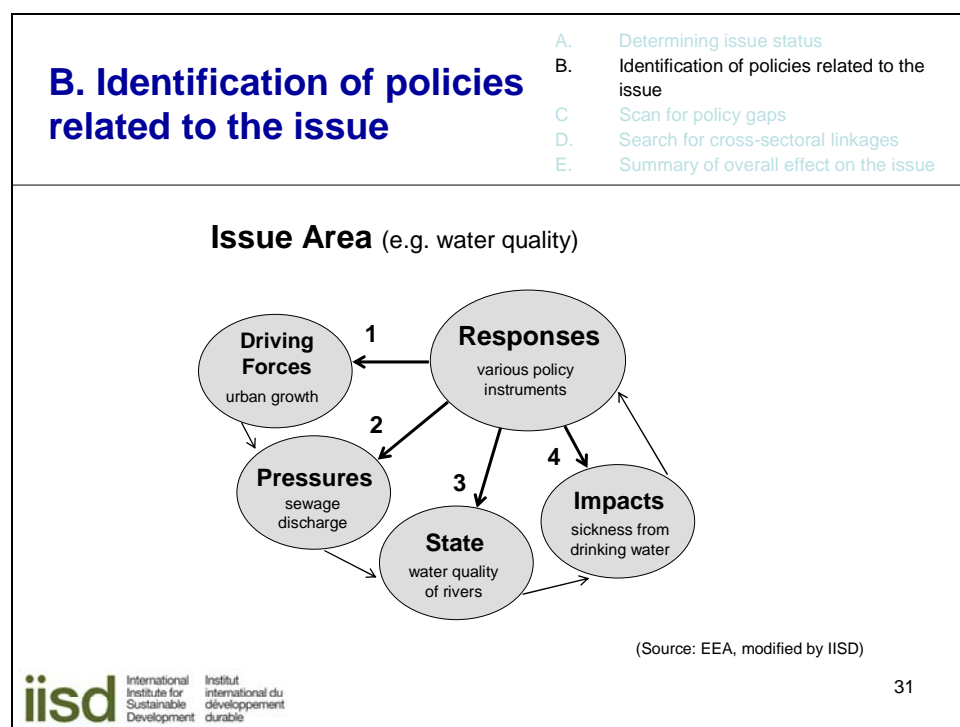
B. Identification of policies related to the issue

A. Determining issue status
B. Identification of policies related to the issue
C Scan for policy gaps
D. Search for cross-sectoral linkages
E. Summary of overall effect on the issue

Issue Area (e.g. water quality)

Driving Forces
urban growth

1

Responses
various policy instruments

2

Pressures
sewage discharge

3

State
water quality of rivers

4

Impacts
sickness from drinking water

(Source: EEA, modified by IISD)

iisd International Institute for Sustainable Development Institut international du développement durable

31